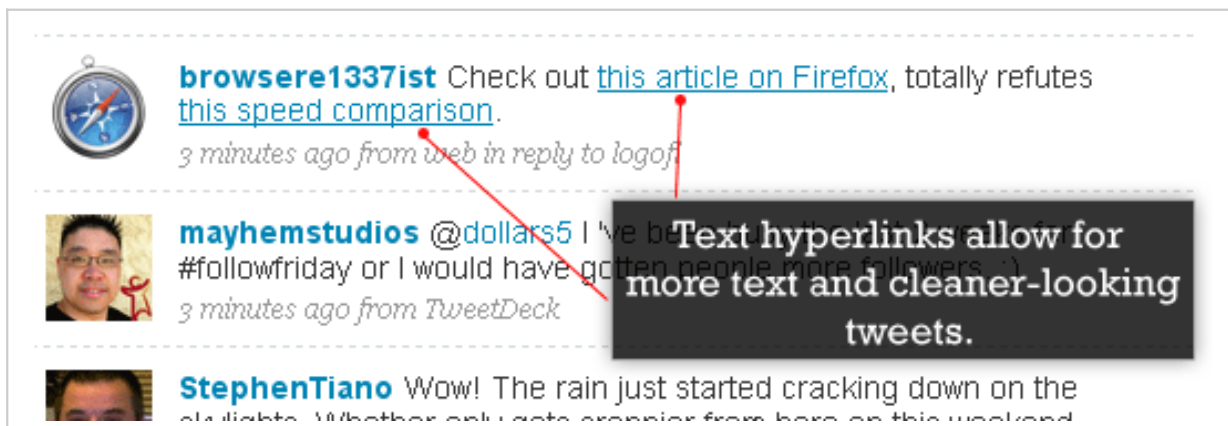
browsere1337ist Check out this article on Firefox, totally refutes this speed comparison.
3 minutes ago from web in reply to logofi

mayhemstudios @dollars5 I've be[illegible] #followfriday or I would have gotten people more followers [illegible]
3 minutes ago from TweetDeck

Text hyperlinks allow for more text and cleaner-looking tweets.

StephenTiano Wow! The rain just started cracking down on the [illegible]